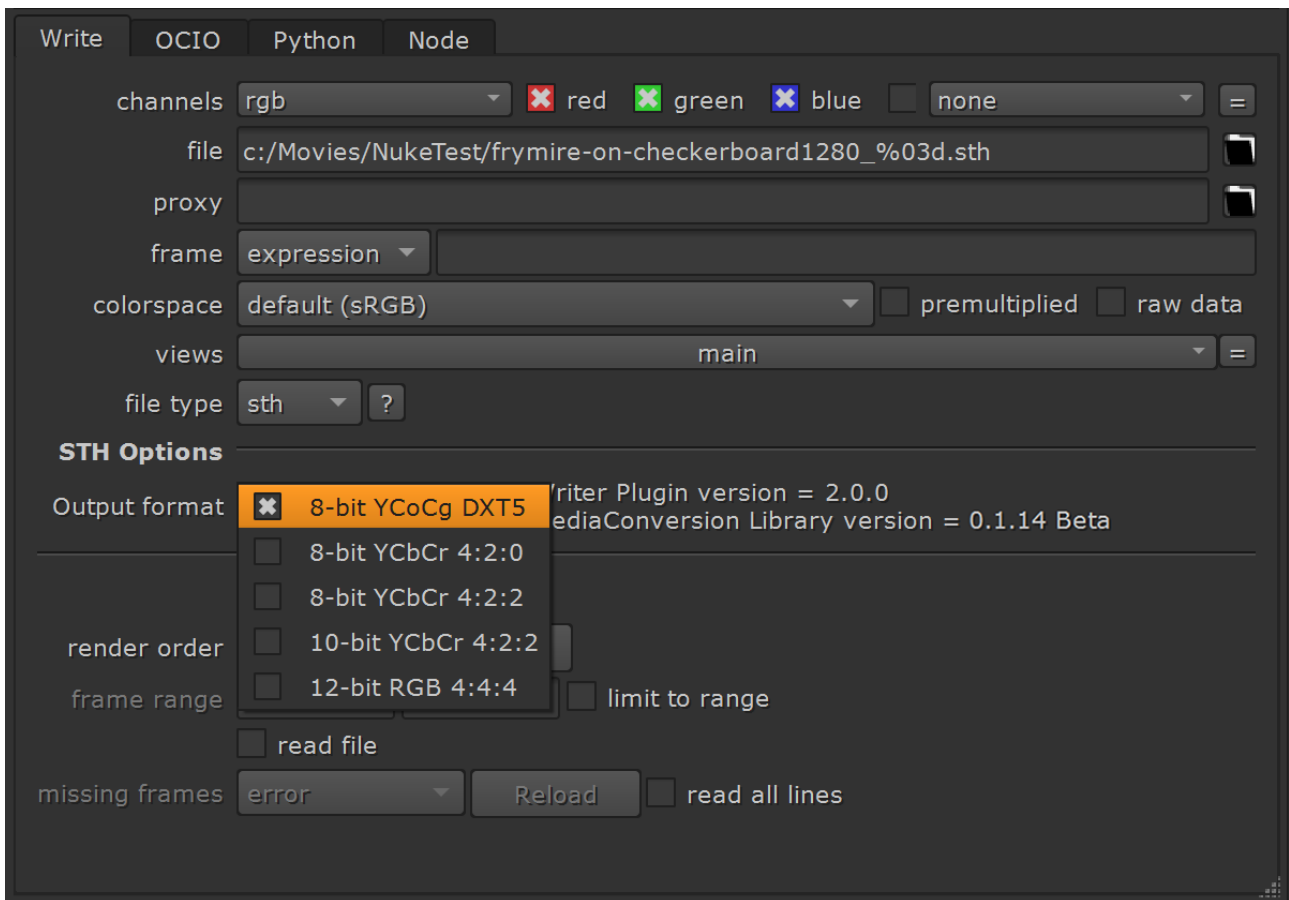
Write OCIO Python Node

channels rgb red green blue none =

file c:/Movies/NukeTest/frymire-on-checkerboard1280_%03d.sth

proxy

frame expression

colorspace default (sRGB) premultiplied raw data

views main =

file type sth ?

STH Options

Output format

8-bit YCoCg DXT5
8-bit YCbCr 4:2:0
8-bit YCbCr 4:2:2
10-bit YCbCr 4:2:2
12-bit RGB 4:4:4

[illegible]riter Plugin version = 2.0.0
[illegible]ediaConversion Library version = 0.1.14 Beta

render order

frame range limit to range

read file

missing frames error Reload read all lines